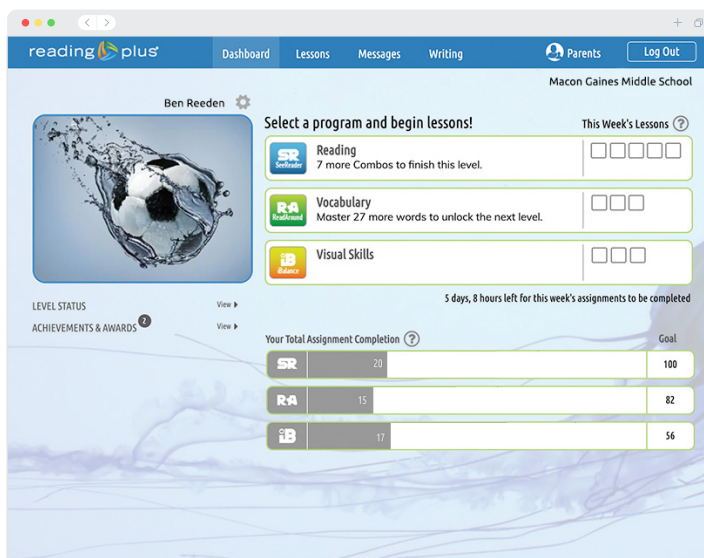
reading plus

Dashboard Lessons Messages Writing

Parents Log Out

Macon Gaines Middle School

Ben Reeden

LEVEL STATUS View ▸
ACHIEVEMENTS & AWARDS 2 View ▸

Select a program and begin lessons!

This Week's Lessons ?

SR SeeReader
Reading
7 more Combos to finish this level.

R·A ReadAround
Vocabulary
Master 27 more words to unlock the next level.

iB iBalance
Visual Skills

5 days, 8 hours left for this week's assignments to be completed

Your Total Assignment Completion ?

Goal

| | | |
|---|---|---|
| SR | 20 | 100 |
| R·A | 15 | 82 |
| iB | 17 | 56 |